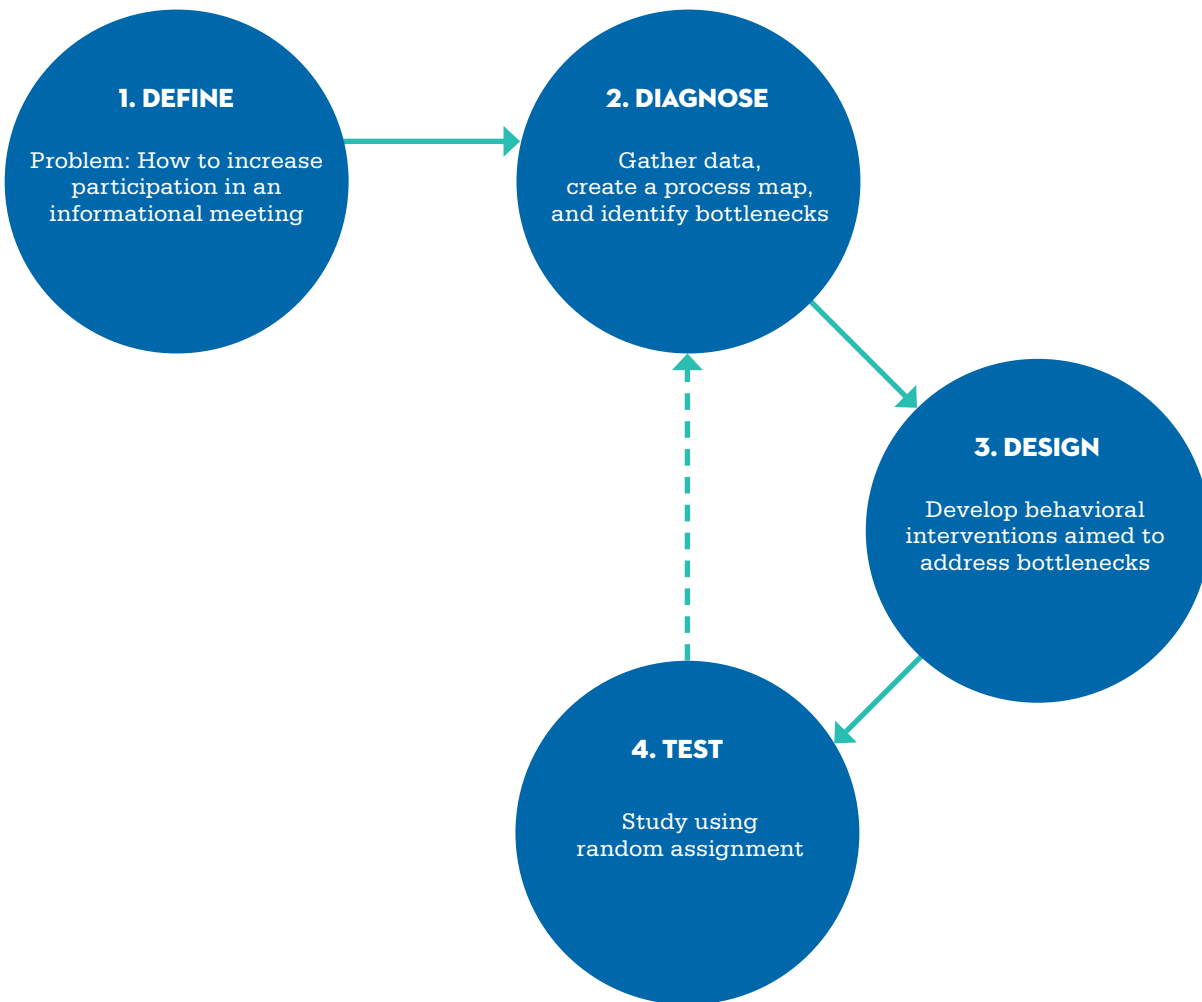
1. DEFINE

Problem: How to increase participation in an informational meeting

2. DIAGNOSE

Gather data, create a process map, and identify bottlenecks

3. DESIGN

Develop behavioral interventions aimed to address bottlenecks

4. TEST

Study using random assignment